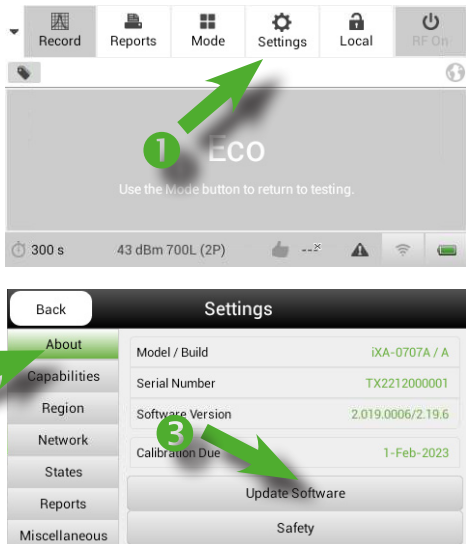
Record
Reports
Mode
Settings
Local
RF On

1
Eco
Use the Mode button to return to testing.

300 s
43 dBm 700L (2P)
---

Back
Settings

About
Capabilities
Region
Network
States
Reports
Miscellaneous

| Model / Build | iXA-0707A / A |
|---|---|
| Serial Number | TX2212000001 |
| Software Version | 2.019.0006/2.19.6 |
| Calibration Due | 1-Feb-2023 |

3
Update Software
Safety